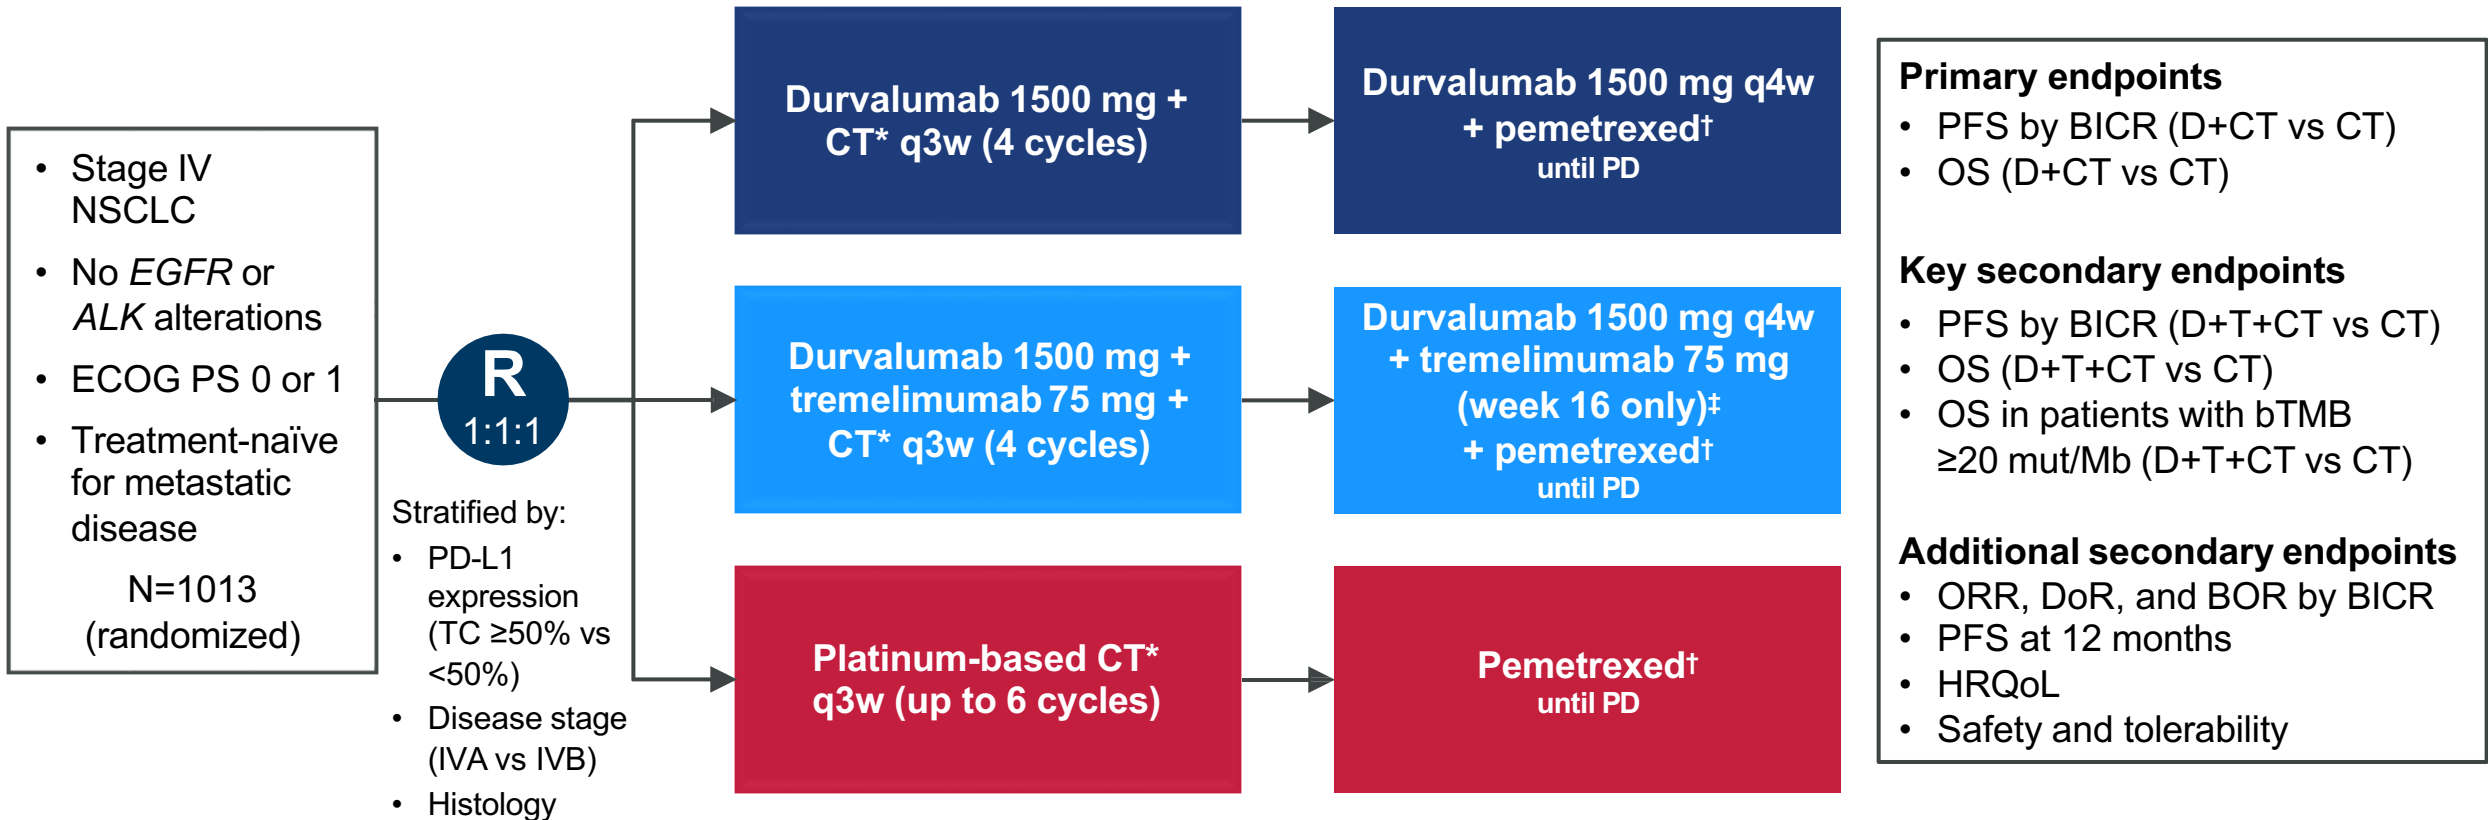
- Stage IV NSCLC
- No *EGFR* or *ALK* alterations
- ECOG PS 0 or 1
- Treatment-naïve for metastatic disease

N=1013 (randomized)

R
1:1:1

Stratified by:
- PD-L1 expression (TC ≥50% vs <50%)
- Disease stage (IVA vs IVB)
- Histology

Durvalumab 1500 mg + CT* q3w (4 cycles)

Durvalumab 1500 mg q4w + pemetrexed† until PD

Durvalumab 1500 mg + tremelimumab 75 mg + CT* q3w (4 cycles)

Durvalumab 1500 mg q4w + tremelimumab 75 mg (week 16 only)‡ + pemetrexed† until PD

Platinum-based CT* q3w (up to 6 cycles)

Pemetrexed† until PD

**Primary endpoints**
- PFS by BICR (D+CT vs CT)
- OS (D+CT vs CT)

**Key secondary endpoints**
- PFS by BICR (D+T+CT vs CT)
- OS (D+T+CT vs CT)
- OS in patients with bTMB ≥20 mut/Mb (D+T+CT vs CT)

**Additional secondary endpoints**
- ORR, DoR, and BOR by BICR
- PFS at 12 months
- HRQoL
- Safety and tolerability